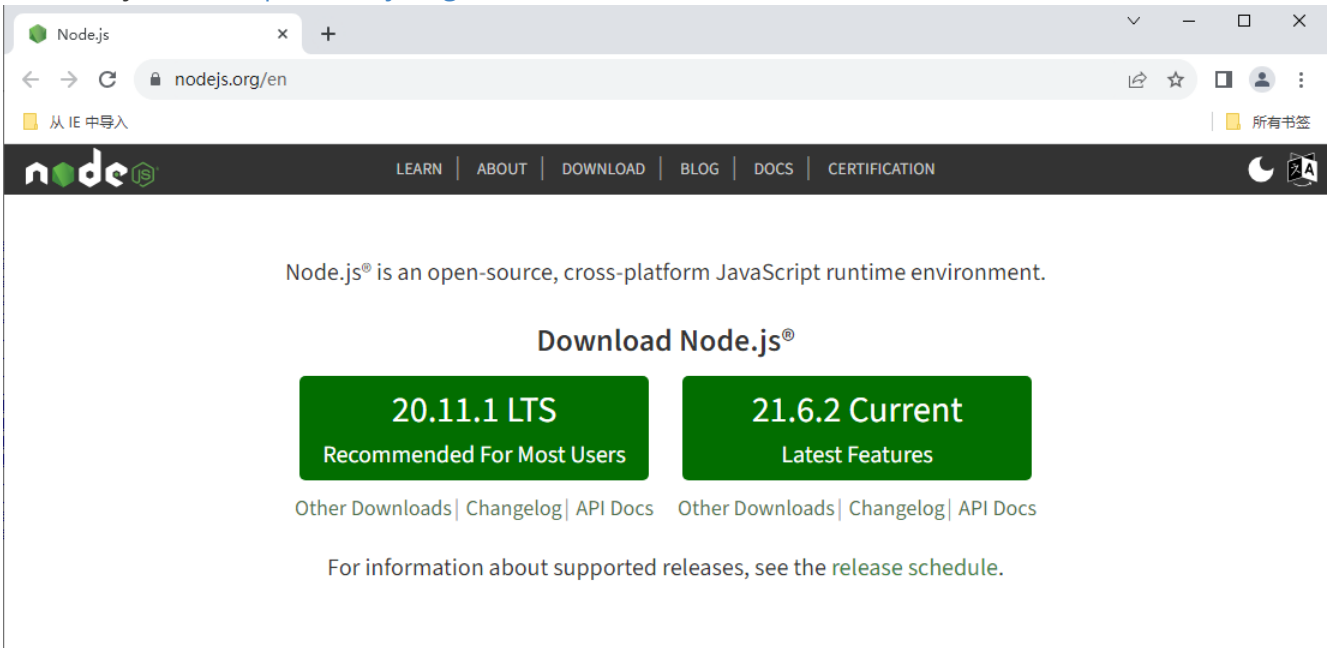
Node.js

nodejs.org/en

从 IE 中导入

所有书签

node js

LEARN | ABOUT | DOWNLOAD | BLOG | DOCS | CERTIFICATION

Node.js® is an open-source, cross-platform JavaScript runtime environment.

Download Node.js®

20.11.1 LTS
Recommended For Most Users

21.6.2 Current
Latest Features

Other Downloads | Changelog | API Docs

Other Downloads | Changelog | API Docs

For information about supported releases, see the release schedule.